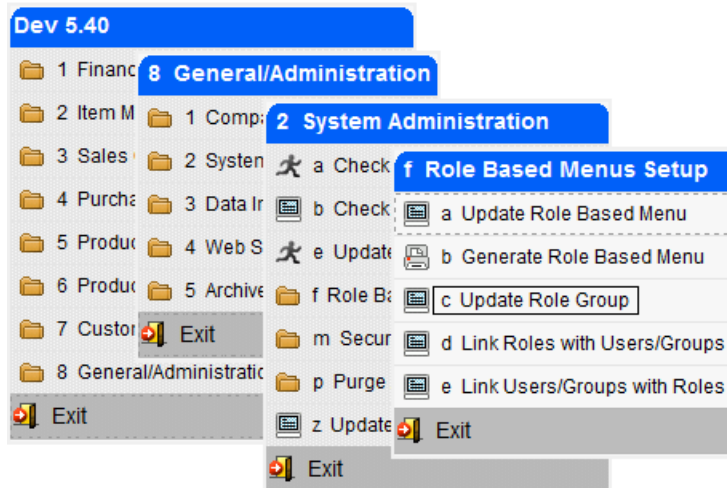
Dev 5.40

1 Financ
2 Item M
3 Sales
4 Purcha
5 Produc
6 Produc
7 Custor
8 General/Administratio
Exit

8 General/Administration

1 Compa
2 Systen
3 Data Ir
4 Web S
5 Archive
Exit

2 System Administration

a Check
b Check
e Update
f Role Ba
m Secur
p Purge
z Update
Exit

f Role Based Menus Setup

a Update Role Based Menu
b Generate Role Based Menu
c Update Role Group
d Link Roles with Users/Groups
e Link Users/Groups with Roles
Exit